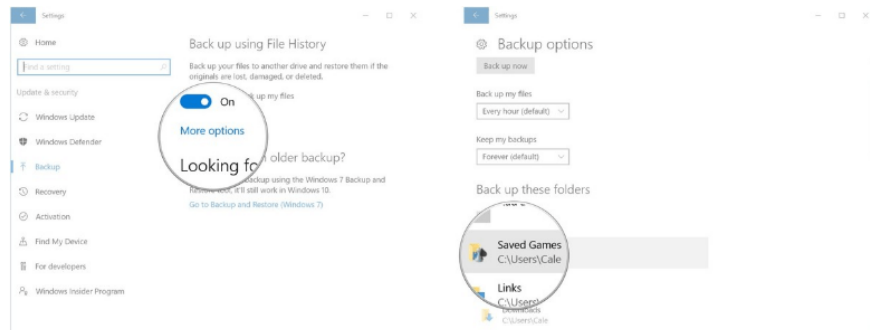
Settings

Home

Find a setting

Update & security

Windows Update

Windows Defender

Backup

Recovery

Activation

Find My Device

For developers

Windows Insider Program

Back up using File History

Back up your files to another drive and restore them if the originals are lost, damaged, or deleted.

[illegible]k up my files

On

More options

Looking fo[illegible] older backup?

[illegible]backup using the Windows 7 Backup and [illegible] it'll still work in Windows 10.

Go to Backup and Restore (Windows 7)

Settings

Backup options

Back up now

Back up my files

Every hour (default)

Keep my backups

Forever (default)

Back up these folders

Saved Games

C:\Users\Cale

Links

C:\Users\

Downloads

C:\Users\Cale